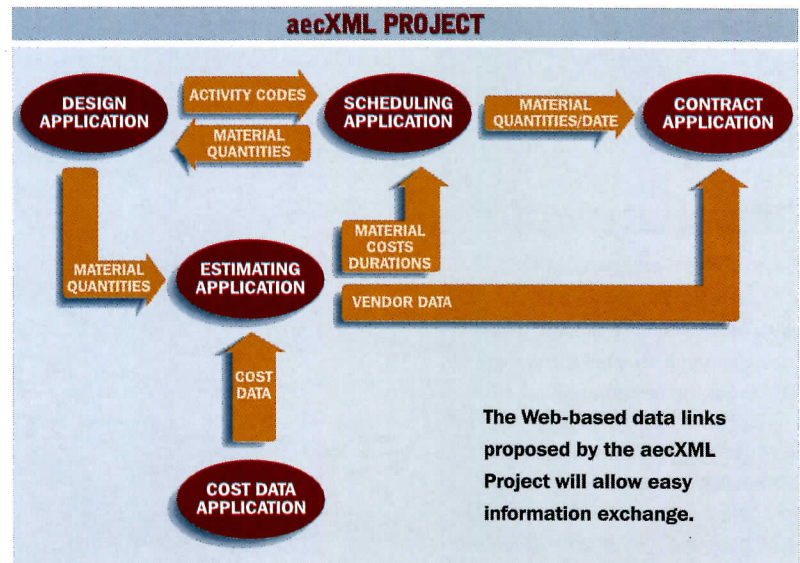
aecXML PROJECT

DESIGN APPLICATION

ACTIVITY CODES

MATERIAL QUANTITIES

SCHEDULING APPLICATION

MATERIAL QUANTITIES/DATE

CONTRACT APPLICATION

MATERIAL COSTS DURATIONS

MATERIAL QUANTITIES

ESTIMATING APPLICATION

VENDOR DATA

COST DATA

COST DATA APPLICATION

The Web-based data links proposed by the aecXML Project will allow easy information exchange.